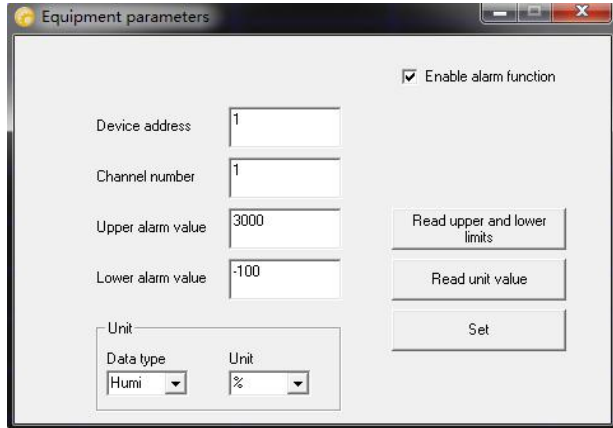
Equipment parameters

Enable alarm function

Device address 1

Channel number 1

Upper alarm value 3000

Lower alarm value -100

Read upper and lower limits

Read unit value

Set

Unit

Data type

Humi

Unit

%